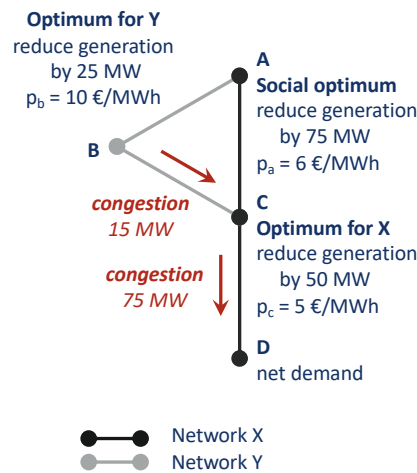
Optimum for Y
reduce generation by 25 MW
$p_b$ = 10 €/MWh

A
Social optimum
reduce generation by 75 MW
$p_a$ = 6 €/MWh

B

congestion
15 MW

C
Optimum for X
reduce generation by 50 MW
$p_c$ = 5 €/MWh

congestion
75 MW

D
net demand

Network X
Network Y